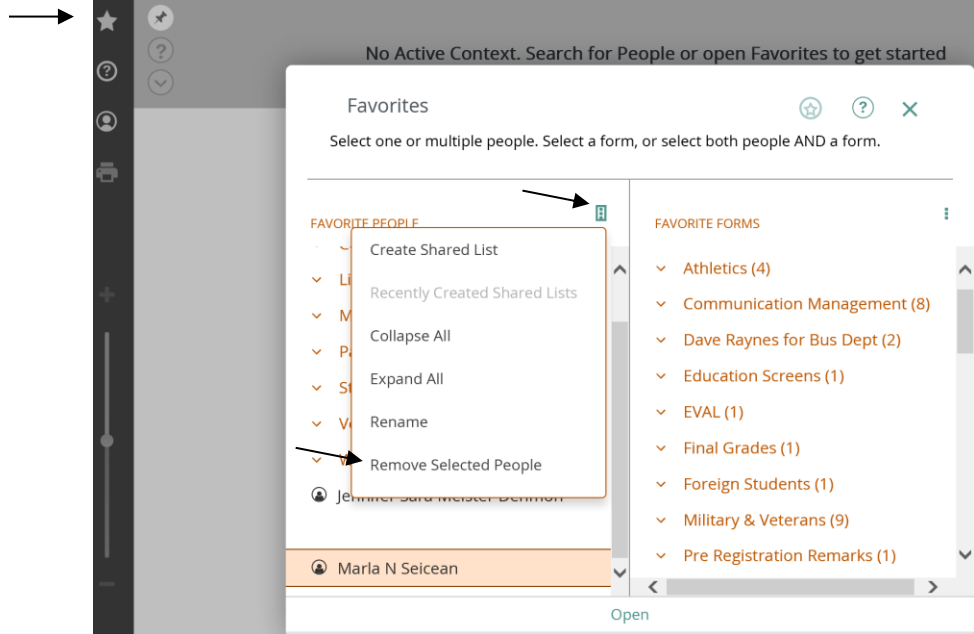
No Active Context. Search for People or open Favorites to get started

Favorites

Select one or multiple people. Select a form, or select both people AND a form.

FAVORITE PEOPLE

Li

M

Pa

St

Ve

W

Create Shared List

Recently Created Shared Lists

Collapse All

Expand All

Rename

Remove Selected People

Jennifer Sara Meister-Denmon

Marla N Seicean

FAVORITE FORMS

Athletics (4)

Communication Management (8)

Dave Raynes for Bus Dept (2)

Education Screens (1)

EVAL (1)

Final Grades (1)

Foreign Students (1)

Military & Veterans (9)

Pre Registration Remarks (1)

Open